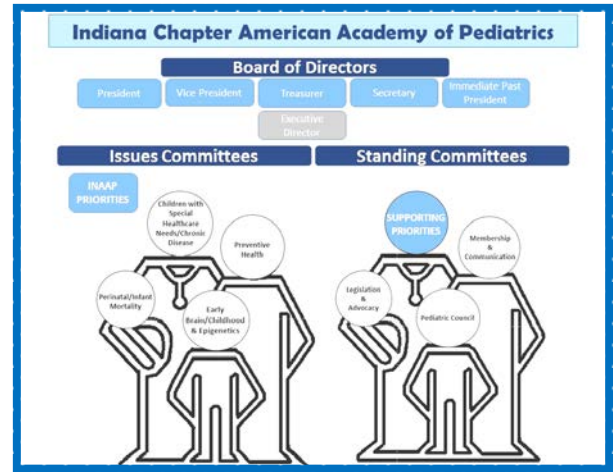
Indiana Chapter American Academy of Pediatrics

Board of Directors

President

Vice President

Treasurer

Secretary

Immediate Past President

Executive Director

Issues Committees

Standing Committees

INAAP PRIORITIES

Children with Special Healthcare Needs/Chronic Disease

Preventive Health

Perinatal/Infant Mortality

Early Brain/Childhood & Epigenetics

SUPPORTING PRIORITIES

Membership & Communication

Legislation & Advocacy

Pediatric Council